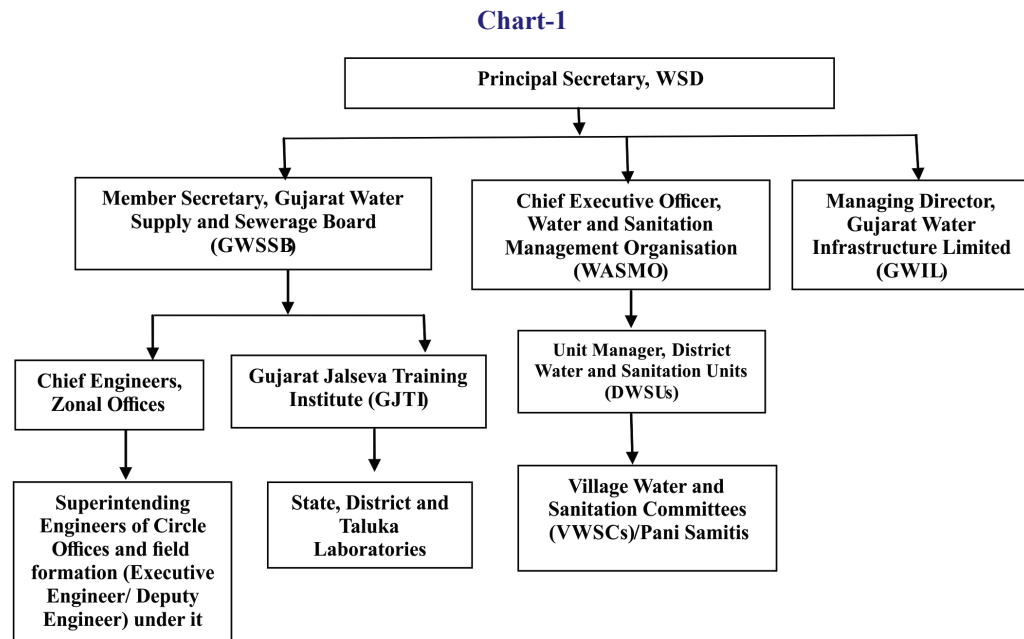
Chart-1

Principal Secretary, WSD

Member Secretary, Gujarat Water Supply and Sewerage Board (GWSSB)

Chief Executive Officer, Water and Sanitation Management Organisation (WASMO)

Managing Director, Gujarat Water Infrastructure Limited (GWIL)

Chief Engineers, Zonal Offices

Gujarat Jalseva Training Institute (GJTI)

Unit Manager, District Water and Sanitation Units (DWSUs)

Superintending Engineers of Circle Offices and field formation (Executive Engineer/ Deputy Engineer) under it

State, District and Taluka Laboratories

Village Water and Sanitation Committees (VWSCs)/Pani Samitis